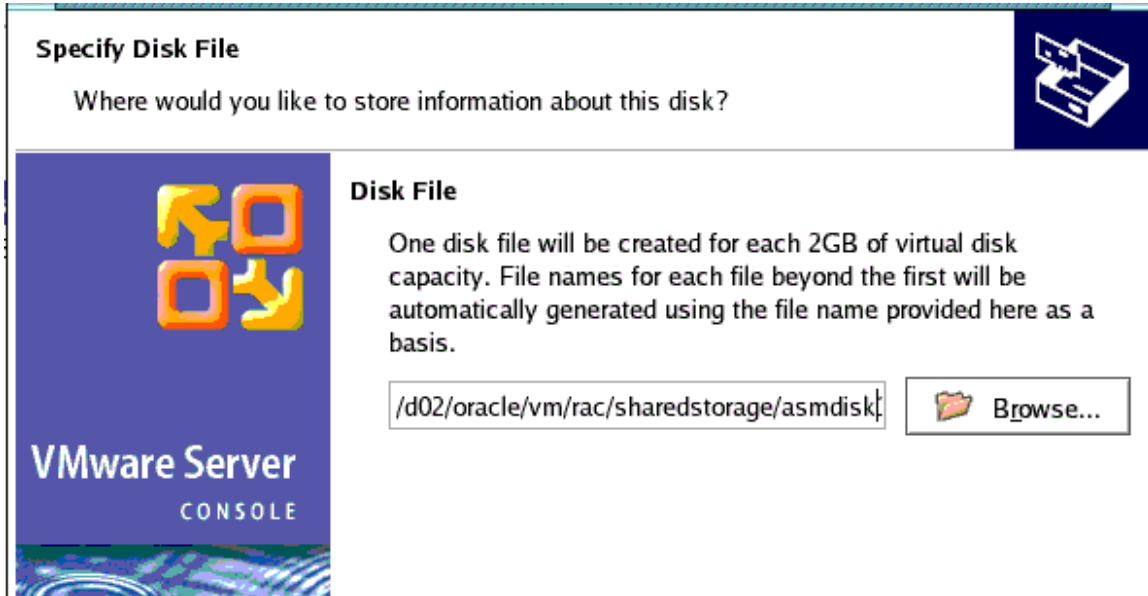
Specify Disk File

Where would you like to store information about this disk?

VMware Server
CONSOLE

Disk File

One disk file will be created for each 2GB of virtual disk capacity. File names for each file beyond the first will be automatically generated using the file name provided here as a basis.

/d02/oracle/vm/rac/sharedstorage/asmdisk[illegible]

Browse...